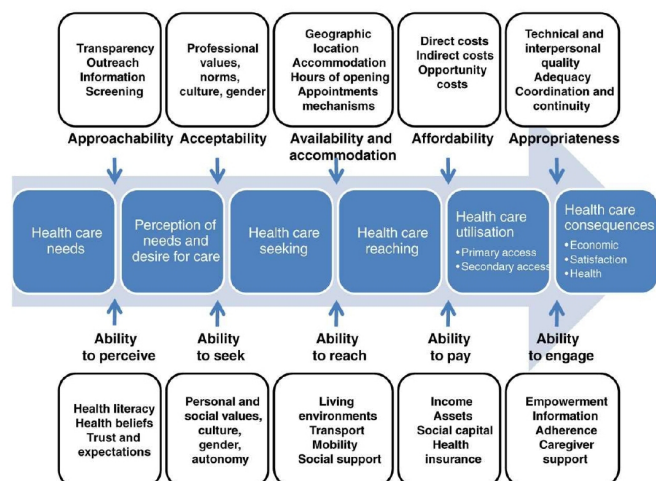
Transparency
Outreach
Information
Screening

Professional values, norms, culture, gender

Geographic location
Accommodation
Hours of opening
Appointments mechanisms

Direct costs
Indirect costs
Opportunity costs

Technical and interpersonal quality
Adequacy
Coordination and continuity

Approachability

Acceptability

Availability and accommodation

Affordability

Appropriateness

Health care needs

Perception of needs and desire for care

Health care seeking

Health care reaching

Health care utilisation
• Primary access
• Secondary access

Health care consequences
• Economic
• Satisfaction
• Health

Ability to perceive

Ability to seek

Ability to reach

Ability to pay

Ability to engage

Health literacy
Health beliefs
Trust and expectations

Personal and social values, culture, gender, autonomy

Living environments
Transport
Mobility
Social support

Income
Assets
Social capital
Health insurance

Empowerment
Information
Adherence
Caregiver support